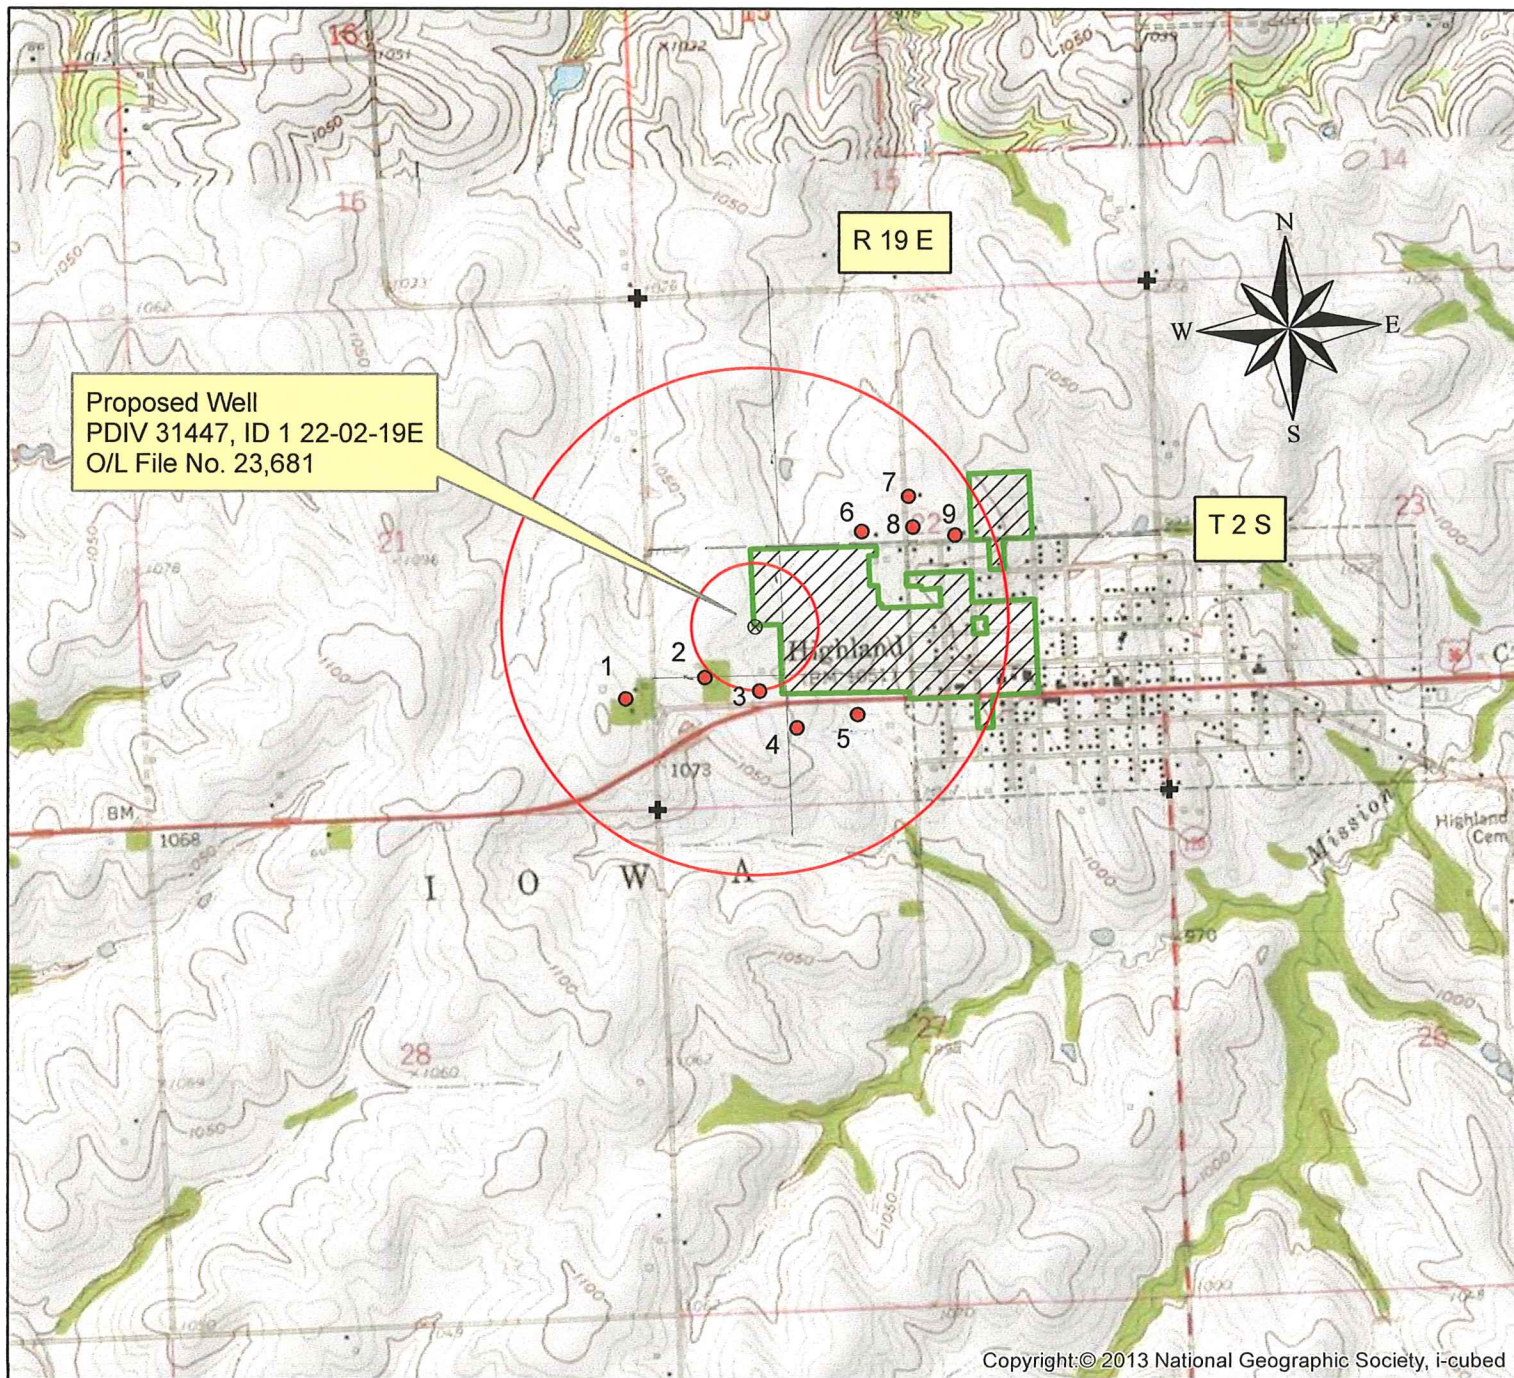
R 19 E

N
W
E
S

Proposed Well
PDIV 31447, ID 1 22-02-19E
O/L File No. 23,681

T 2 S

16
15
14
16
21
22
23
28
27
26

1
2
3
4
5
6
7
8
9

Highland

1050
1100
1000
1073
1068
BM
970

I O W A

Mission

Highland Cem

Copyright:© 2013 National Geographic Society, i-cubed